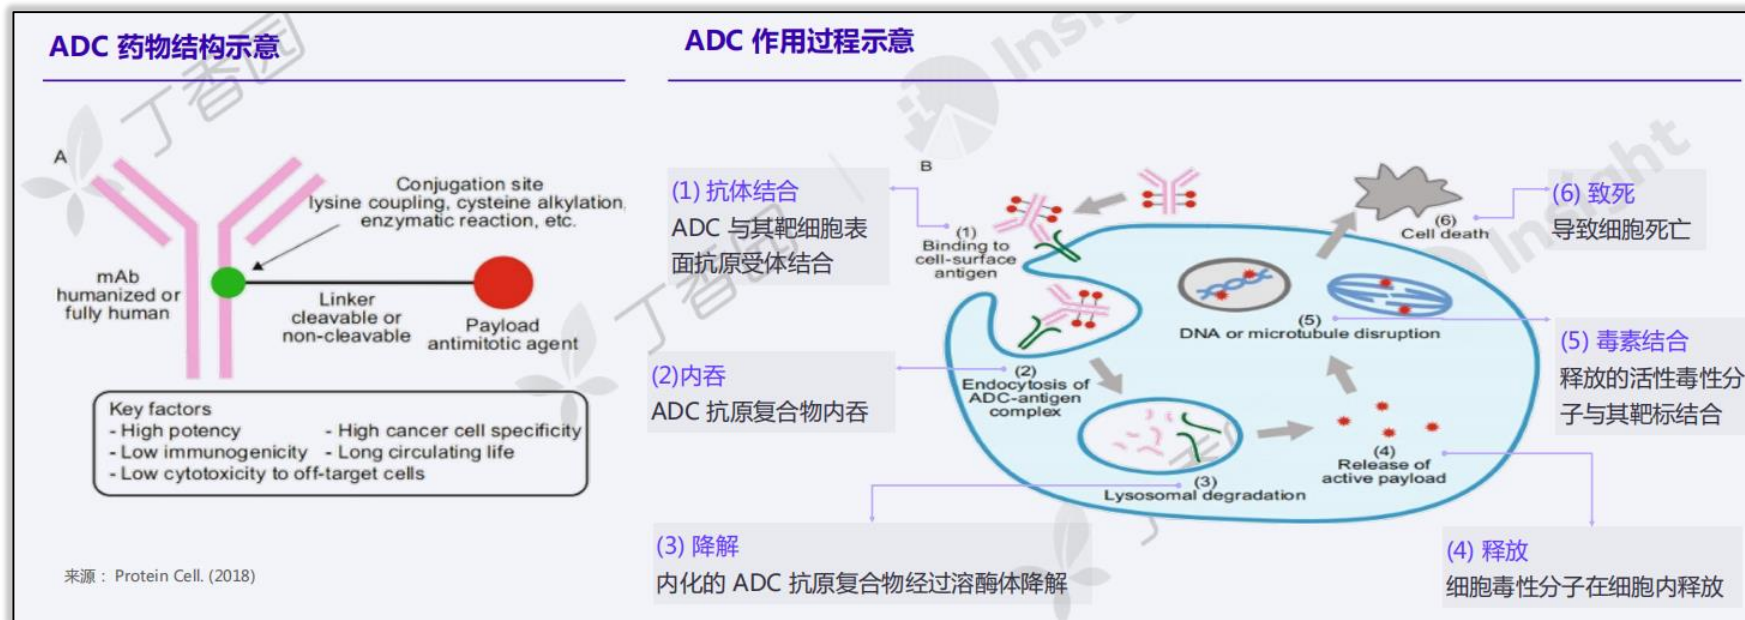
ADC 药物结构示意

A

Conjugation site
lysine coupling, cysteine alkylation,
enzymatic reaction, etc.

mAb
humanized or
fully human

Linker
cleavable or
non-cleavable

Payload
antimitotic agent

Key factors
- High potency
- Low immunogenicity
- Low cytotoxicity to off-target cells
- High cancer cell specificity
- Long circulating life

来源： Protein Cell. (2018)

ADC 作用过程示意

B

(1) 抗体结合
ADC 与其靶细胞表面抗原受体结合

(1)
Binding to
cell-surface
antigen

(6)
Cell death

(6) 致死
导致细胞死亡

(5)
DNA or microtubule disruption

(5) 毒素结合
释放的活性毒性分子与其靶标结合

(2)内吞
ADC 抗原复合物内吞

(2)
Endocytosis of
ADC-antigen
complex

(3)
Lysosomal degradation

(4)
Release of
active payload

(3) 降解
内化的 ADC 抗原复合物经过溶酶体降解

(4) 释放
细胞毒性分子在细胞内释放